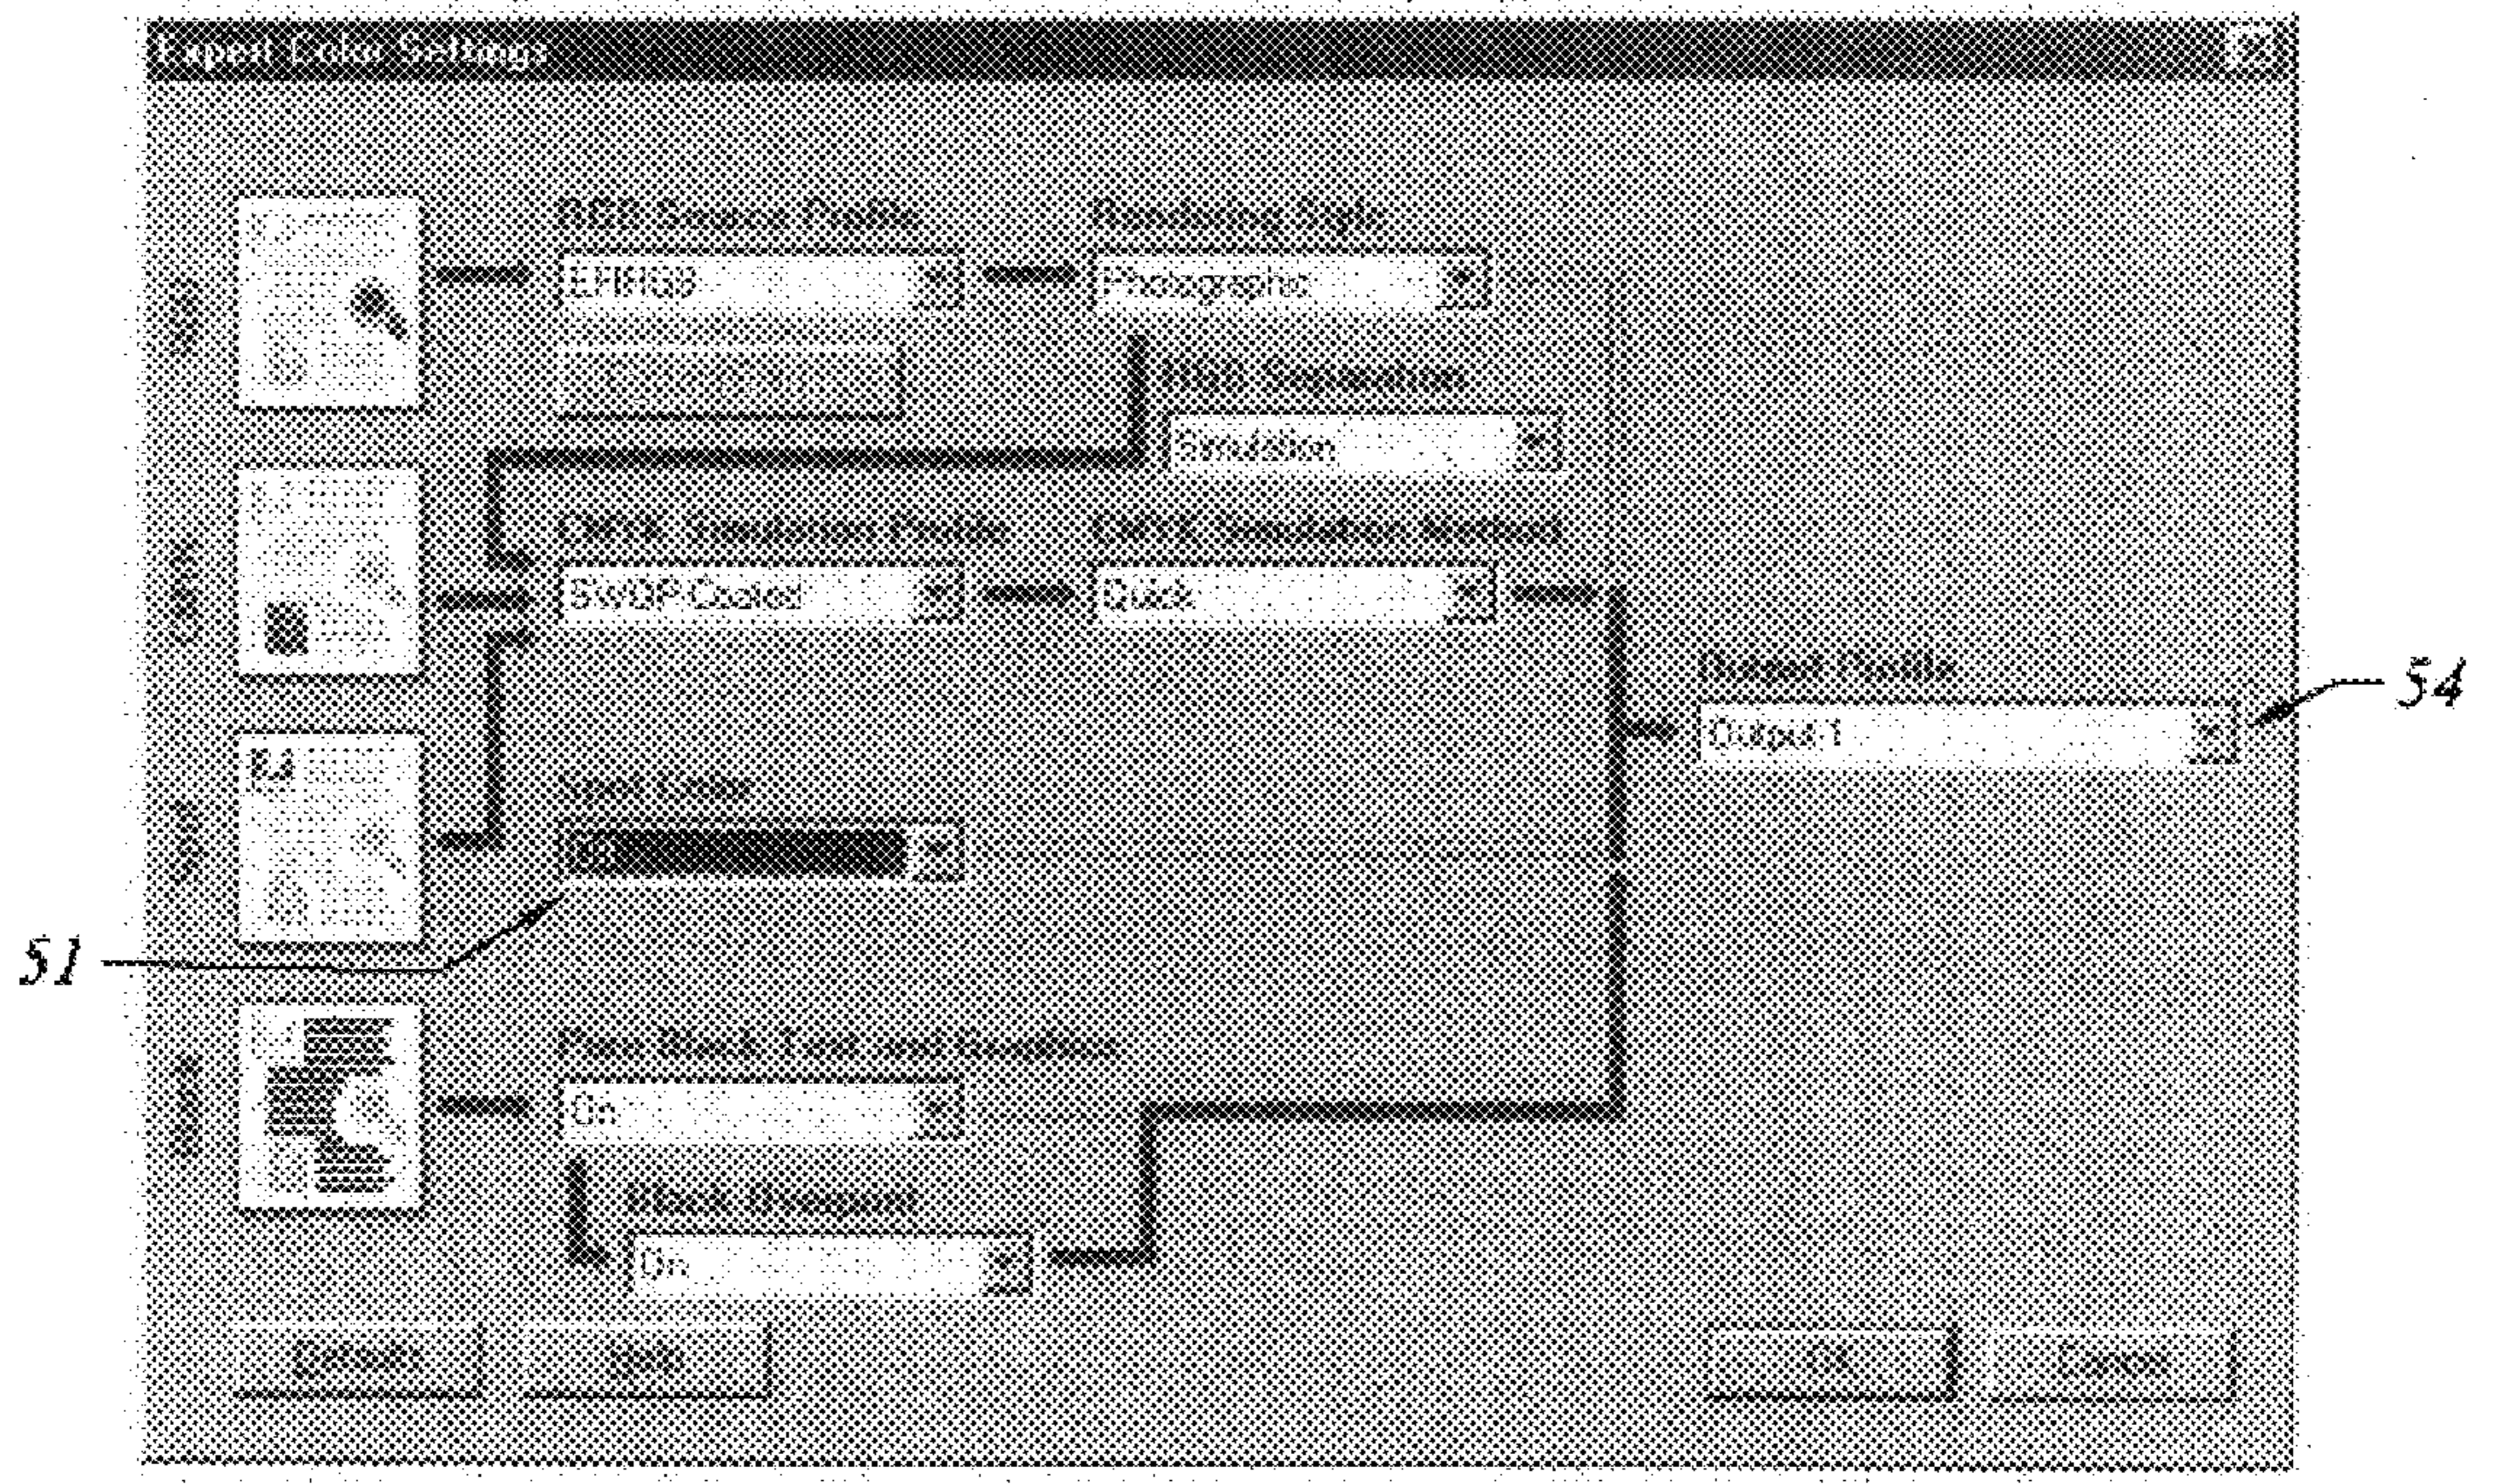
Expert Color Settings

RGB Source Profile
EFIRGB

Rendering Style
Photographic

RGB Separation
Simulation

CMYK Simulation Profile
SWOP-Coated

CMYK Simulation Method
Quick

Output Profile
Output 1

54

Spot Color
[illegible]

51

Pure Black Text and Graphics
On

Black Overprint
On

Defaults

Help

OK

Cancel